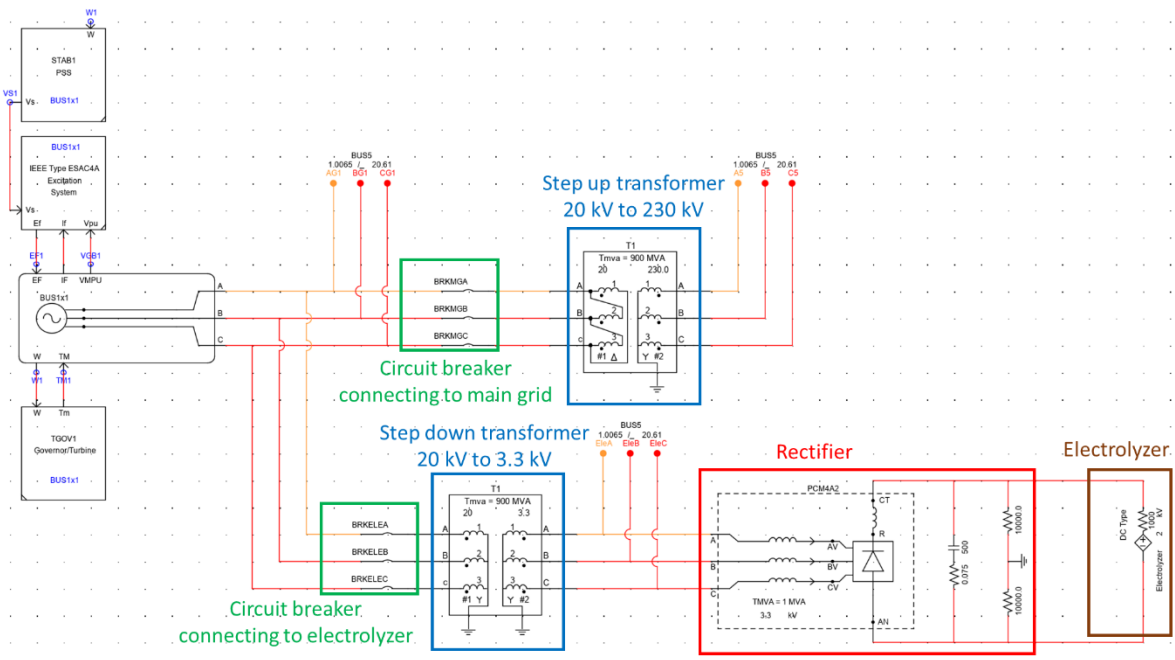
W1
W

STAB1
PSS

VS1
Vs
BUS1x1

BUS1x1
IEEE Type ESAC4A
Excitation
System

Vs
Ef If Vpu
EF1 VGB1
EF IF VMPU

BUS1x1

W TM
W1 TM1
W Tm

TGOV1
Governor/Turbine

BUS1x1

BUS5
1.0065 /_ 20.61
AG1 BG1 CG1

A
B
C

BRKMGA
BRKMGB
BRKMGC

Circuit breaker
connecting to main grid

Step up transformer
20 kV to 230 kV

T1
Tmva = 900 MVA
20 230.0
A 1 A
B 2 B
C 3 C
#1 Δ Y #2

BUS5
1.0065 /_ 20.61
A5 B5 C5

Step down transformer
20 kV to 3.3 kV

BUS5
1.0065 /_ 20.61
EleA EleB EleC

BRKELEA
BRKELEB
BRKELEC

Circuit breaker
connecting to electrolyzer

T1
Tmva = 900 MVA
20 3.3
A 1 A
B 2 B
C 3 C
#1 Y Y #2

Rectifier

PCM4A2
CT
R
A AV
B BV
C CV
TMVA = 1 MVA
3.3 kV
AN

500
0.075
10000.0
10000.0

Electrolyzer

DC Type
1000
2 kV
Electrolyzer